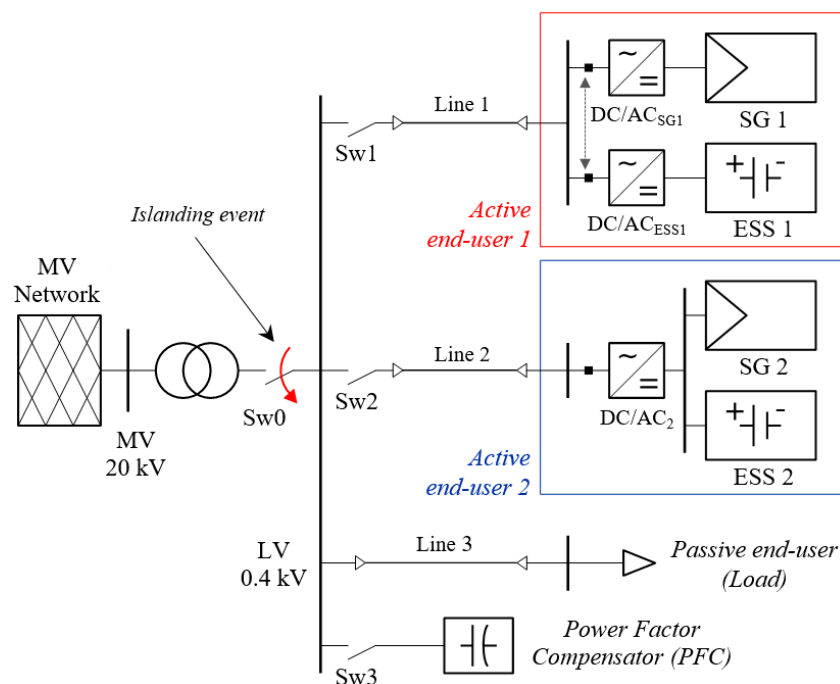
Line 1

Sw1

DC/AC$_{SG1}$

SG 1

DC/AC$_{ESS1}$

ESS 1

Active end-user 1

Islanding event

MV Network

MV 20 kV

Sw0

Line 2

Sw2

DC/AC$_{2}$

SG 2

ESS 2

Active end-user 2

LV 0.4 kV

Line 3

Passive end-user (Load)

Sw3

Power Factor Compensator (PFC)